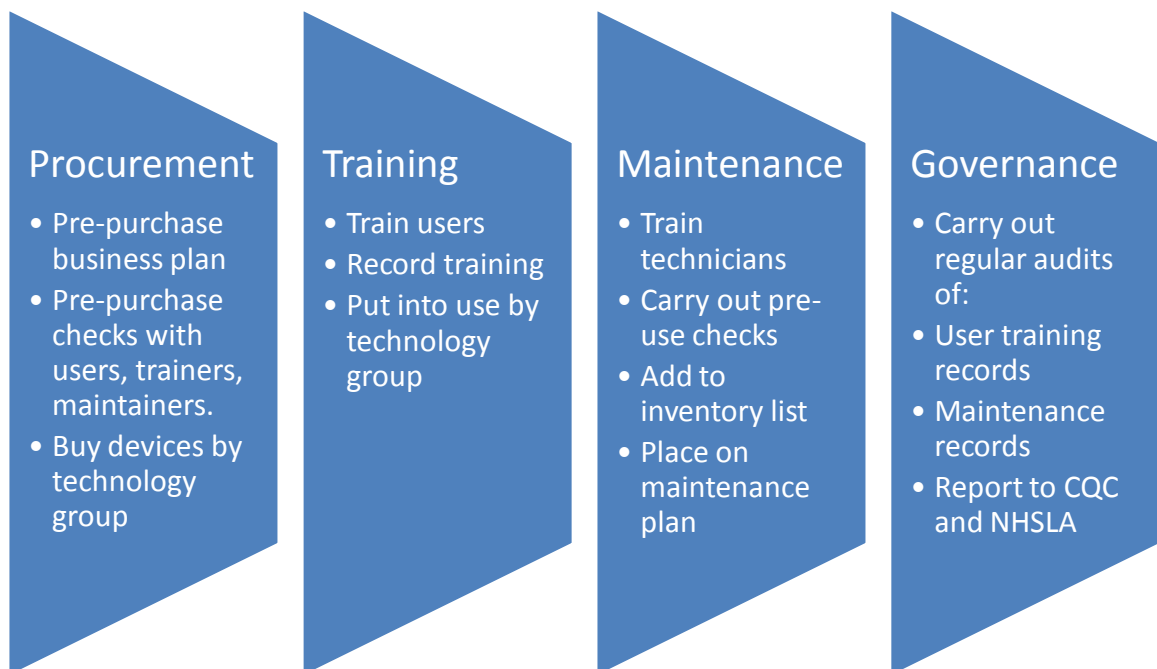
Procurement

- Pre-purchase business plan
- Pre-purchase checks with users, trainers, maintainers.
- Buy devices by technology group

Training

- Train users
- Record training
- Put into use by technology group

Maintenance

- Train technicians
- Carry out pre-use checks
- Add to inventory list
- Place on maintenance plan

Governance

- Carry out regular audits of:
- User training records
- Maintenance records
- Report to CQC and NHSLA